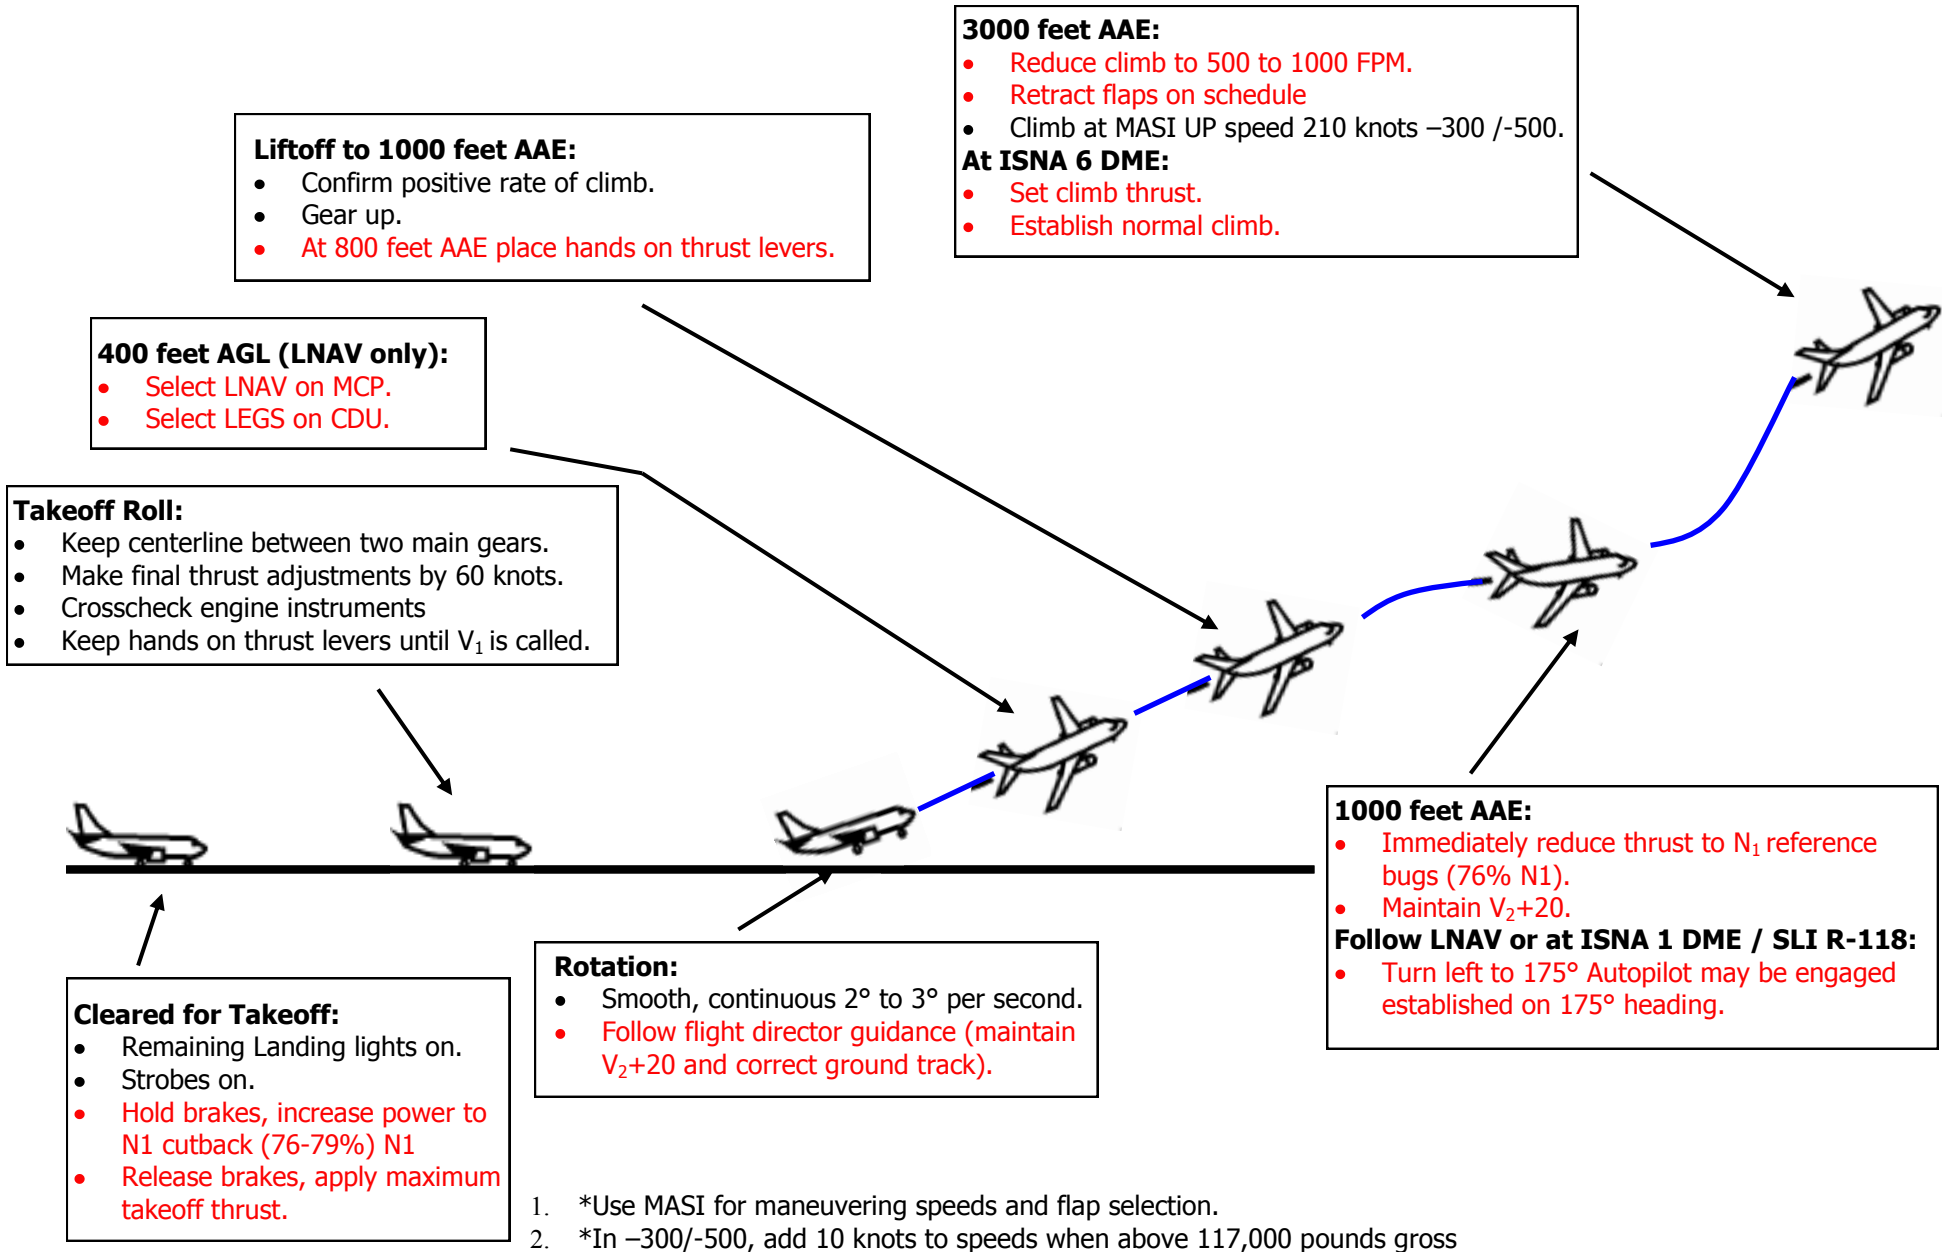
**3000 feet AAE:**
- Reduce climb to 500 to 1000 FPM.
- Retract flaps on schedule
- Climb at MASI UP speed 210 knots –300 /-500.

**At ISNA 6 DME:**
- Set climb thrust.
- Establish normal climb.

**Liftoff to 1000 feet AAE:**
- Confirm positive rate of climb.
- Gear up.
- At 800 feet AAE place hands on thrust levers.

**400 feet AGL (LNAV only):**
- Select LNAV on MCP.
- Select LEGS on CDU.

**Takeoff Roll:**
- Keep centerline between two main gears.
- Make final thrust adjustments by 60 knots.
- Crosscheck engine instruments
- Keep hands on thrust levers until $V_1$ is called.

**1000 feet AAE:**
- Immediately reduce thrust to $N_1$ reference bugs (76% N1).
- Maintain $V_2$+20.

**Follow LNAV or at ISNA 1 DME / SLI R-118:**
- Turn left to 175° Autopilot may be engaged established on 175° heading.

**Cleared for Takeoff:**
- Remaining Landing lights on.
- Strobes on.
- Hold brakes, increase power to N1 cutback (76-79%) N1
- Release brakes, apply maximum takeoff thrust.

**Rotation:**
- Smooth, continuous 2° to 3° per second.
- Follow flight director guidance (maintain $V_2$+20 and correct ground track).

1. *Use MASI for maneuvering speeds and flap selection.
2. *In –300/-500, add 10 knots to speeds when above 117,000 pounds gross